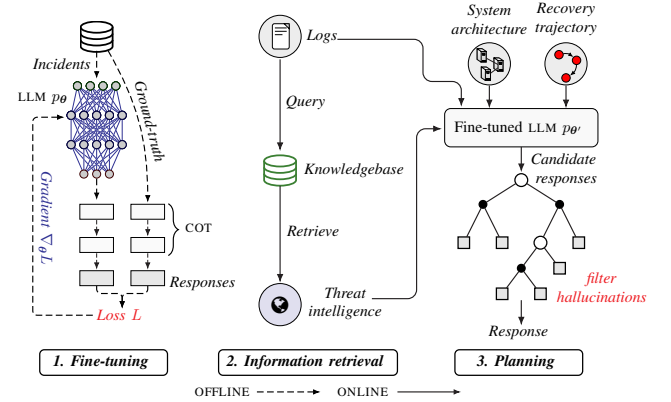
Incidents
LLM $p_{\theta}$
Ground-truth
Gradient $\nabla_{\theta} L$
COT
Responses
Loss L
Logs
Query
Knowledgebase
Retrieve
Threat intelligence
System architecture
Recovery trajectory
Fine-tuned LLM $p_{\theta'}$
Candidate responses
filter hallucinations
Response
1. Fine-tuning
2. Information retrieval
3. Planning
OFFLINE
ONLINE